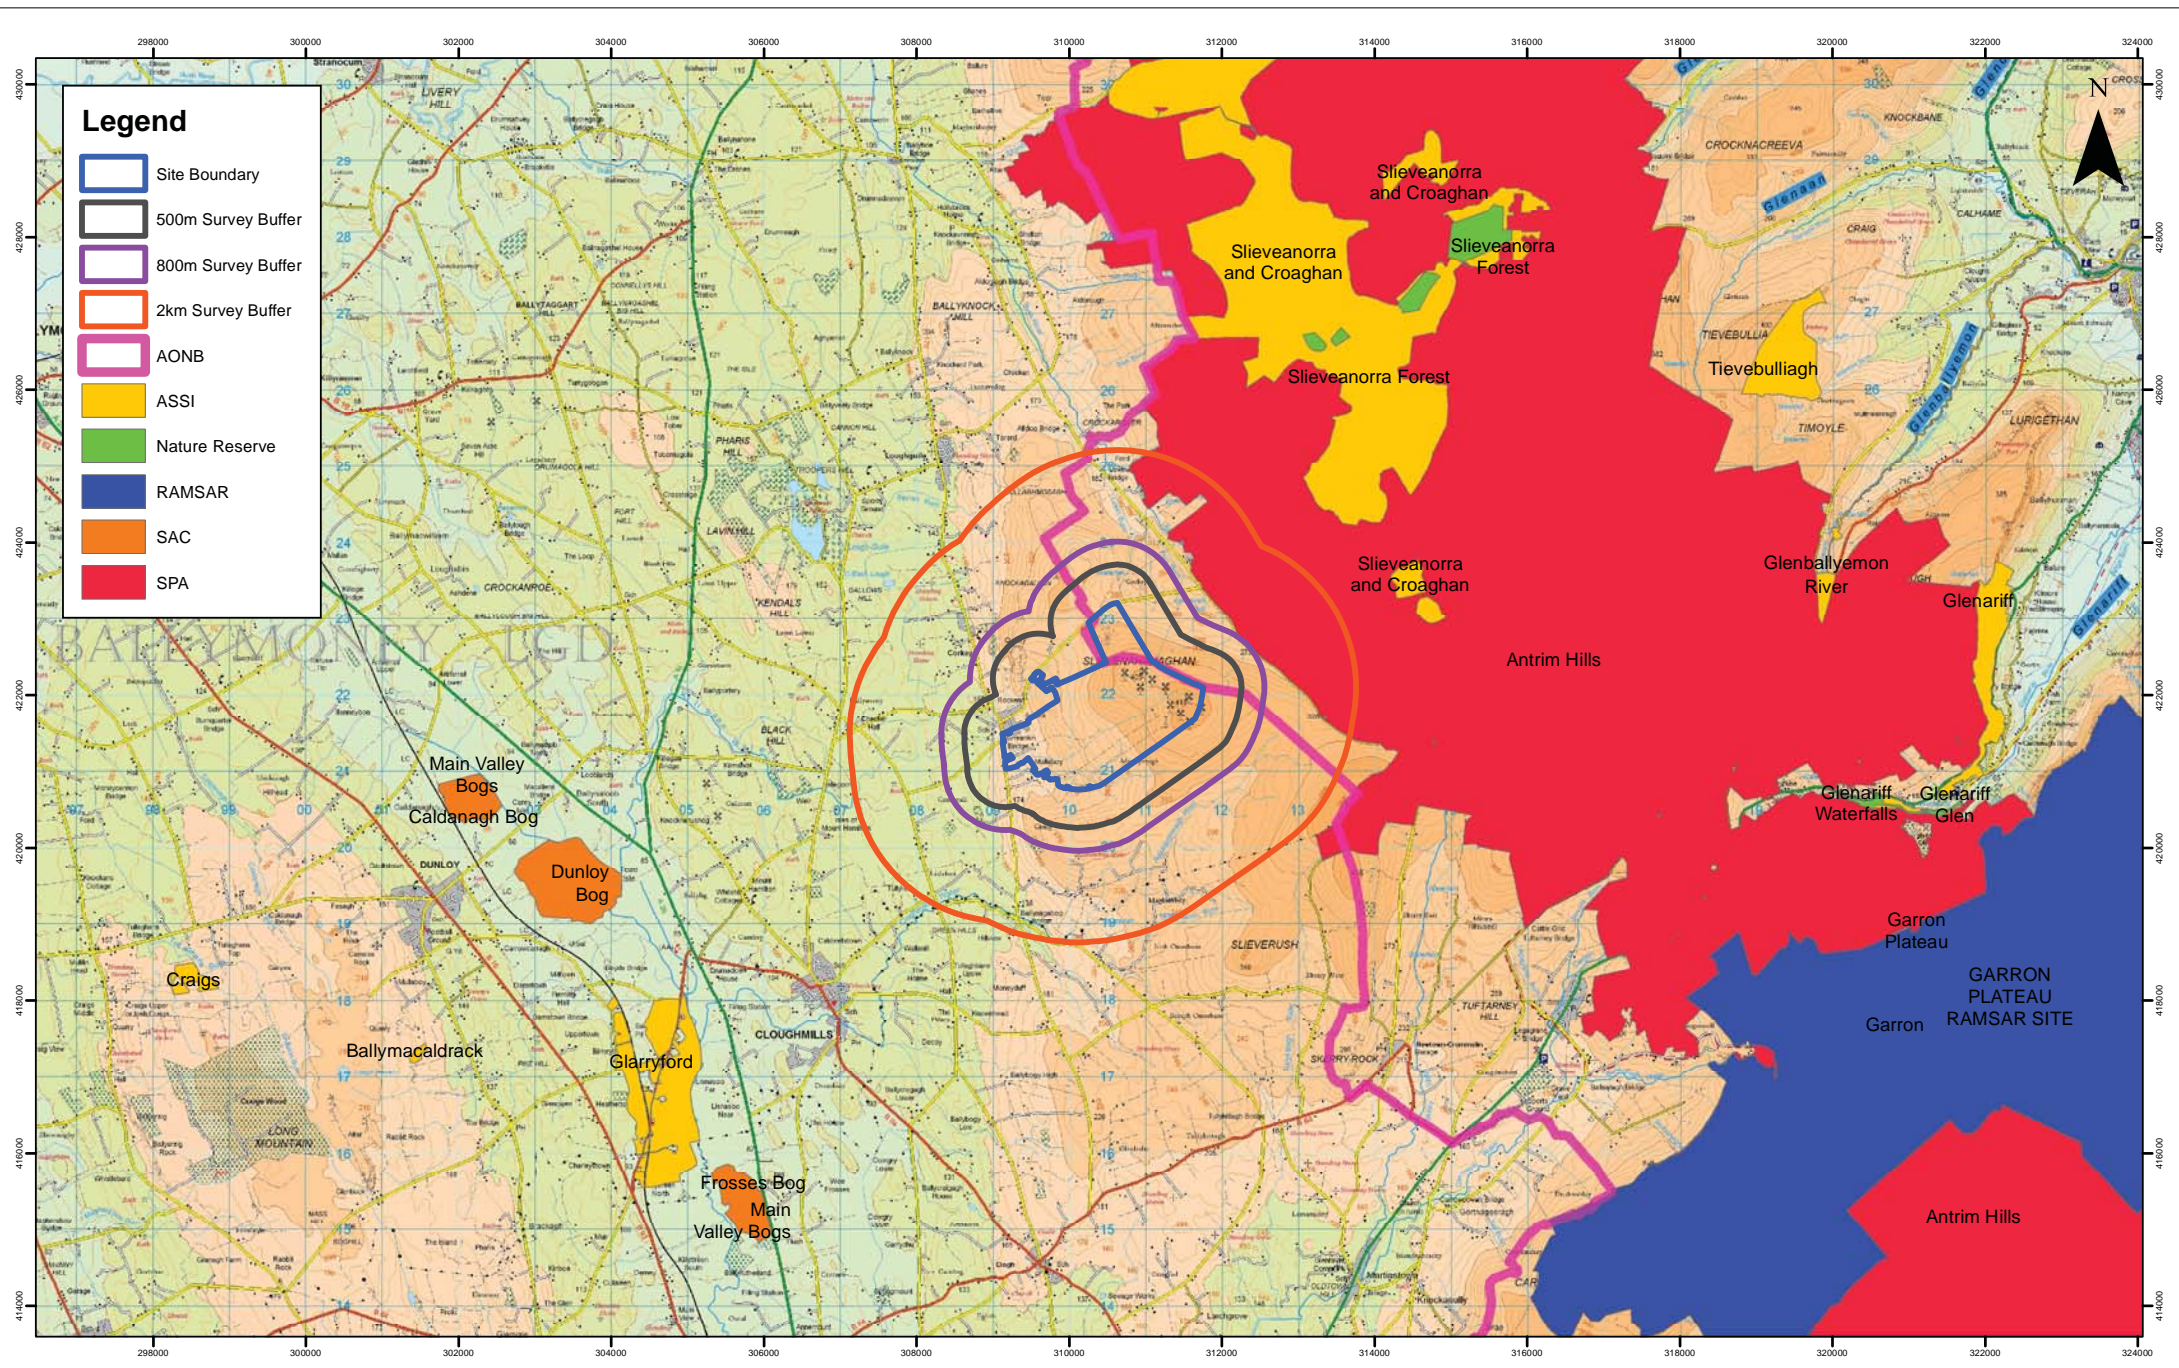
298000 300000 302000 304000 306000 308000 310000 312000 314000 316000 318000 320000 322000 324000

Legend

Site Boundary

500m Survey Buffer

800m Survey Buffer

2km Survey Buffer

AONB

ASSI

Nature Reserve

RAMSAR

SAC

SPA

N

Slieveanorra and Croaghan

Slieveanorra and Croaghan

Slieveanorra Forest

Slieveanorra Forest

Tievebulliagh

Slieveanorra and Croaghan

Glenballyemon River

Glenariff

Antrim Hills

Main Valley Bogs

Caldanagh Bog

Dunloy Bog

Glenariff Waterfalls

Glenariff Glen

Garron Plateau

GARRON PLATEAU RAMSAR SITE

Garron

Craigs

Ballymacaldrack

Glarryford

Frosses Bog

Main Valley Bogs

Antrim Hills

430000 428000 426000 424000 422000 420000 418000 416000 414000

298000 300000 302000 304000 306000 308000 310000 312000 314000 316000 318000 320000 322000 324000